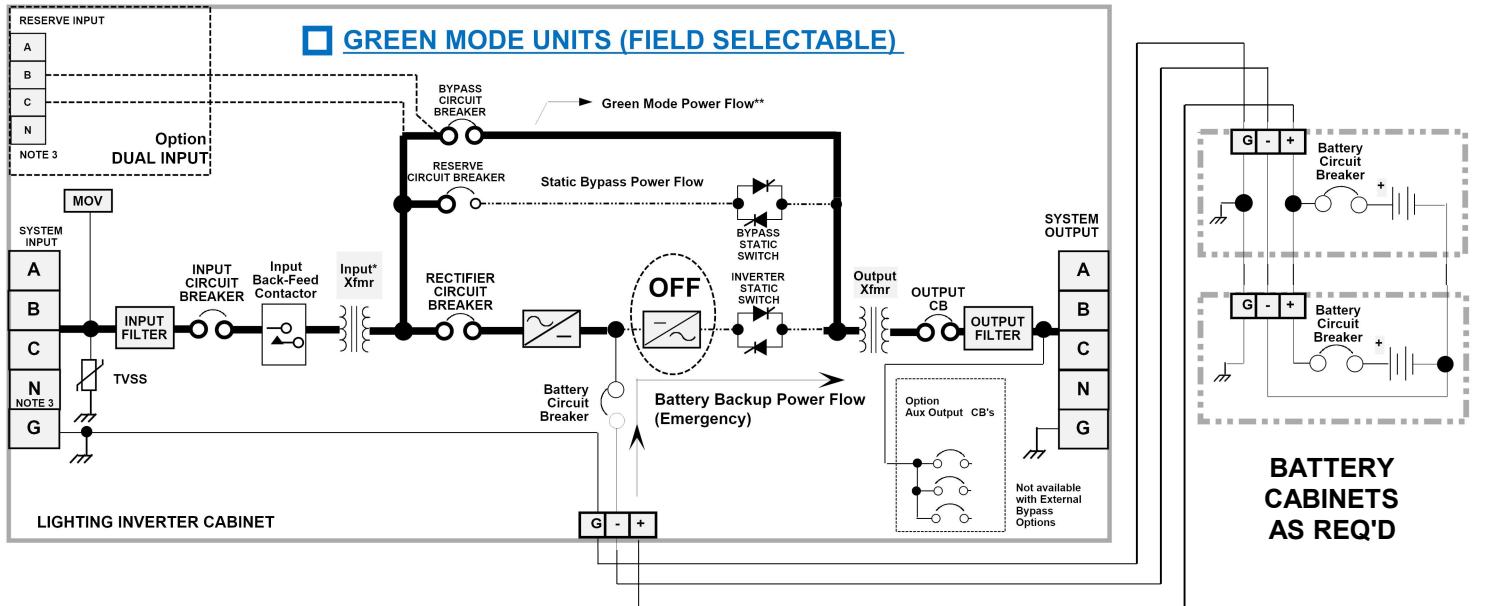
RESERVE INPUT
A
B
C
N
NOTE 3
Option
DUAL INPUT

GREEN MODE UNITS (FIELD SELECTABLE)

BYPASS CIRCUIT BREAKER
Green Mode Power Flow**
RESERVE CIRCUIT BREAKER
Static Bypass Power Flow
BYPASS STATIC SWITCH
INVERTER STATIC SWITCH

MOV
SYSTEM INPUT
A
B
C
N
NOTE 3
G
TVSS
INPUT FILTER
INPUT CIRCUIT BREAKER
Input Back-Feed Contactor
Input* Xfmr
RECTIFIER CIRCUIT BREAKER
OFF
Output Xfmr
OUTPUT CB
OUTPUT FILTER
SYSTEM OUTPUT
A
B
C
N
G

Battery Circuit Breaker
Battery Backup Power Flow (Emergency)
Option
Aux Output CB's
Not available with External Bypass Options

LIGHTING INVERTER CABINET
G - +

G - +
Battery Circuit Breaker
+
G - +
Battery Circuit Breaker
+

BATTERY CABINETS AS REQ'D